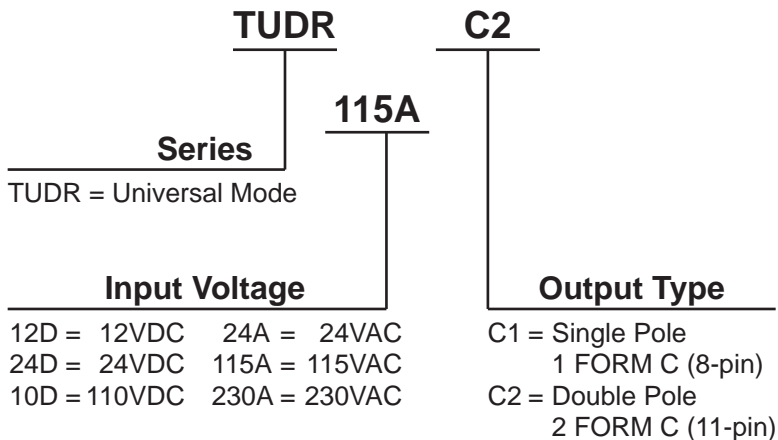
TUDR

115A

C2

Series

TUDR = Universal Mode

Input Voltage

12D = 12VDC 24A = 24VAC
24D = 24VDC 115A = 115VAC
10D = 110VDC 230A = 230VAC

Output Type

C1 = Single Pole
1 FORM C (8-pin)
C2 = Double Pole
2 FORM C (11-pin)